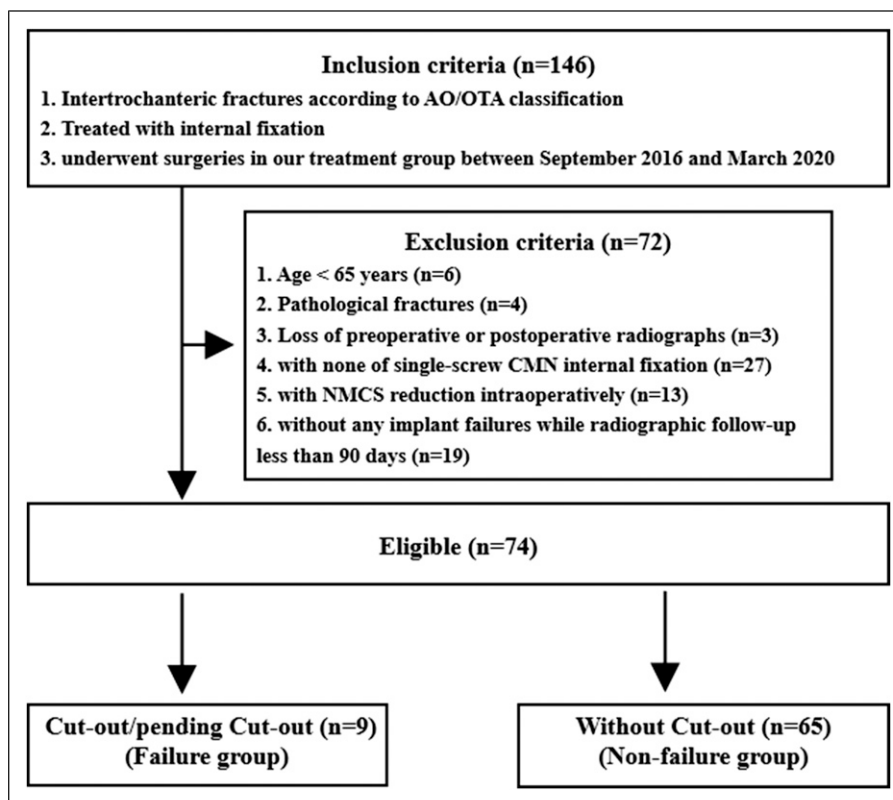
Inclusion criteria (n=146)
1. Intertrochanteric fractures according to AO/OTA classification
2. Treated with internal fixation
3. underwent surgeries in our treatment group between September 2016 and March 2020

Exclusion criteria (n=72)
1. Age < 65 years (n=6)
2. Pathological fractures (n=4)
3. Loss of preoperative or postoperative radiographs (n=3)
4. with none of single-screw CMN internal fixation (n=27)
5. with NMCS reduction intraoperatively (n=13)
6. without any implant failures while radiographic follow-up less than 90 days (n=19)

Eligible (n=74)

Cut-out/pending Cut-out (n=9)
(Failure group)

Without Cut-out (n=65)
(Non-failure group)